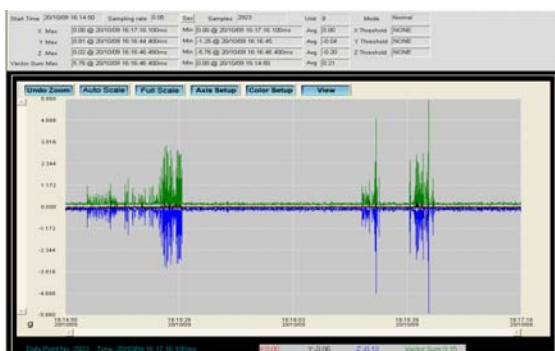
Start Time 20/10/09 16:14:50 Sampling rate 0.05 Sec Samples 2923 Unit g Mode Normal

X Max 0.00 @ 20/10/09 16:17:16 100ms Min 0.00 @ 20/10/09 16:17:16 100ms Avg 0.00 X Threshold NONE

Y Max 3.81 @ 20/10/09 16:16:44 400ms Min -1.25 @ 20/10/09 16:16:45 Avg -0.04 Y Threshold NONE

Z Max 0.02 @ 20/10/09 16:16:46 460ms Min -5.76 @ 20/10/09 16:16:46 400ms Avg -0.20 Z Threshold NONE

Vector Sum Max 5.76 @ 20/10/09 16:16:46 400ms Min 0.00 @ 20/10/09 16:14:50 Avg 0.21

Undo Zoom Auto Scale Full Scale Axis Setup Color Setup View

5.860
4.688
3.516
2.344
1.172
0.000
-1.172
-2.344
-3.516
-4.688
-5.860

g

16:14:50 20/10/09
16:15:26 20/10/09
16:16:03 20/10/09
16:16:39 20/10/09
16:17:16 20/10/09

Daily Point(No. 2923 Time 20/10/09 16:17:16 100ms X 0.00 Y -0.06 Z -0.13 Vector Sum 0.15